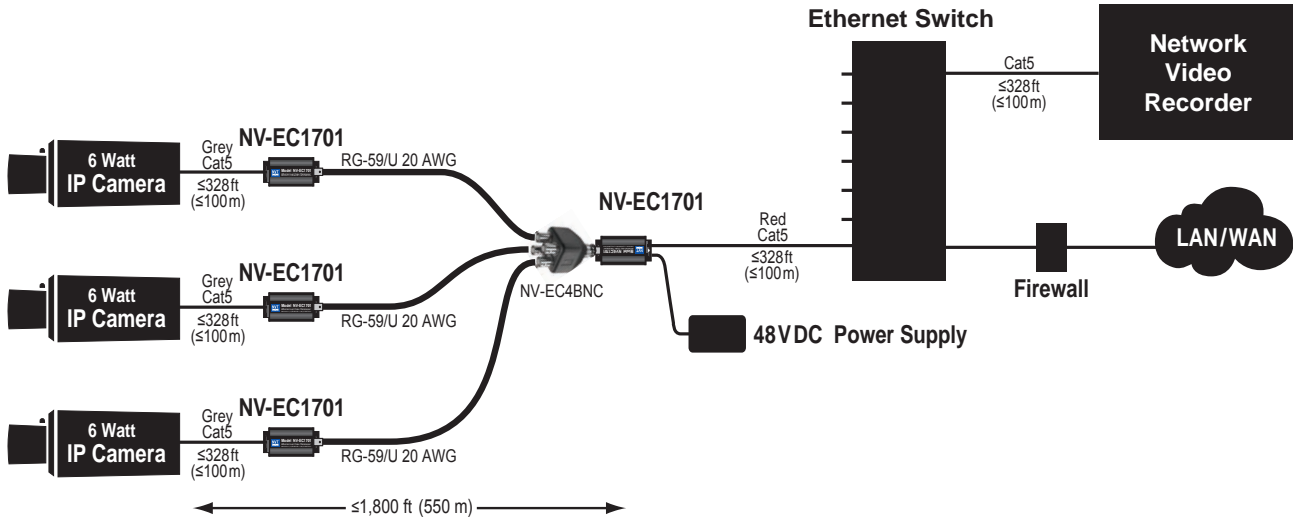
Ethernet Switch

Network Video Recorder

Cat5
≤328ft
(≤100m)

6 Watt
IP Camera

Grey
Cat5
≤328ft
(≤100m)

NV-EC1701

RG-59/U 20 AWG

NV-EC1701

Red
Cat5
≤328ft
(≤100m)

Firewall

LAN/WAN

6 Watt
IP Camera

Grey
Cat5
≤328ft
(≤100m)

NV-EC1701

RG-59/U 20 AWG

NV-EC4BNC

48VDC Power Supply

6 Watt
IP Camera

Grey
Cat5
≤328ft
(≤100m)

NV-EC1701

RG-59/U 20 AWG

≤1,800 ft (550 m)